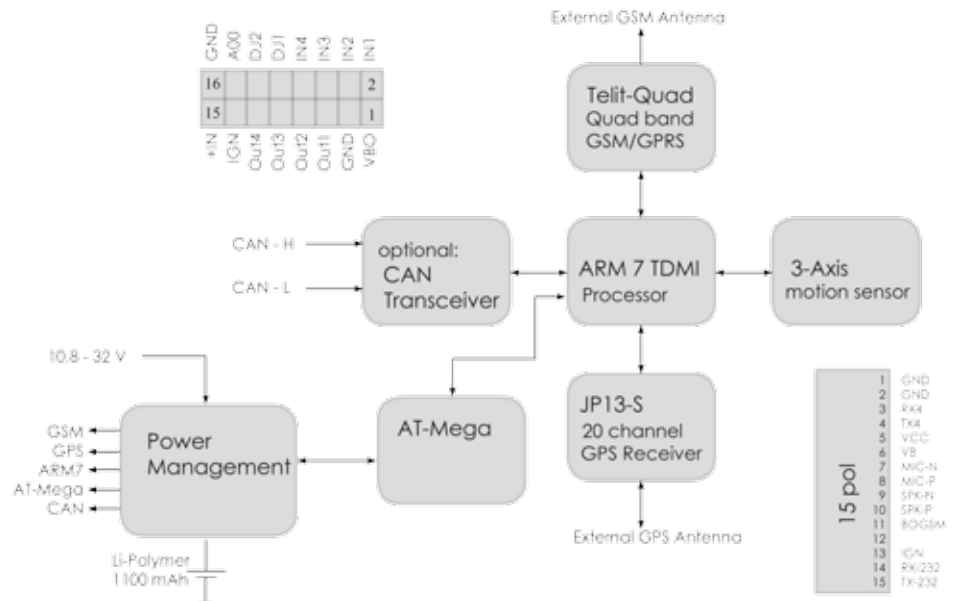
GND
A00
DJ2
DJ1
IN4
IN3
IN2
IN1

| 16 | | | | | | | 2 |
|---|---|---|---|---|---|---|---|
| 15 | | | | | | | 1 |

+IN
IGN
Out14
Out13
Out12
Out11
GND
VBO

External GSM Antenna

Telit-Quad
Quad band
GSM/GPRS

CAN - H
CAN - L

optional:
CAN
Transceiver

ARM 7 TDMI
Processor

3-Axis
motion sensor

10,8 - 32 V

GSM
GPS
ARM7
AT-Mega
CAN

Power
Management

AT-Mega

JP13-S
20 channel
GPS Receiver

External GPS Antenna

Li-Polymer
1100 mAh

15 pol

1 GND
2 GND
3 RX4
4 TX4
5 VCC
6 VB
7 MIC-N
8 MIC-P
9 SPK-N
10 SPK-P
11 BOGSM
12
13 IGN
14 RX-232
15 TX-232